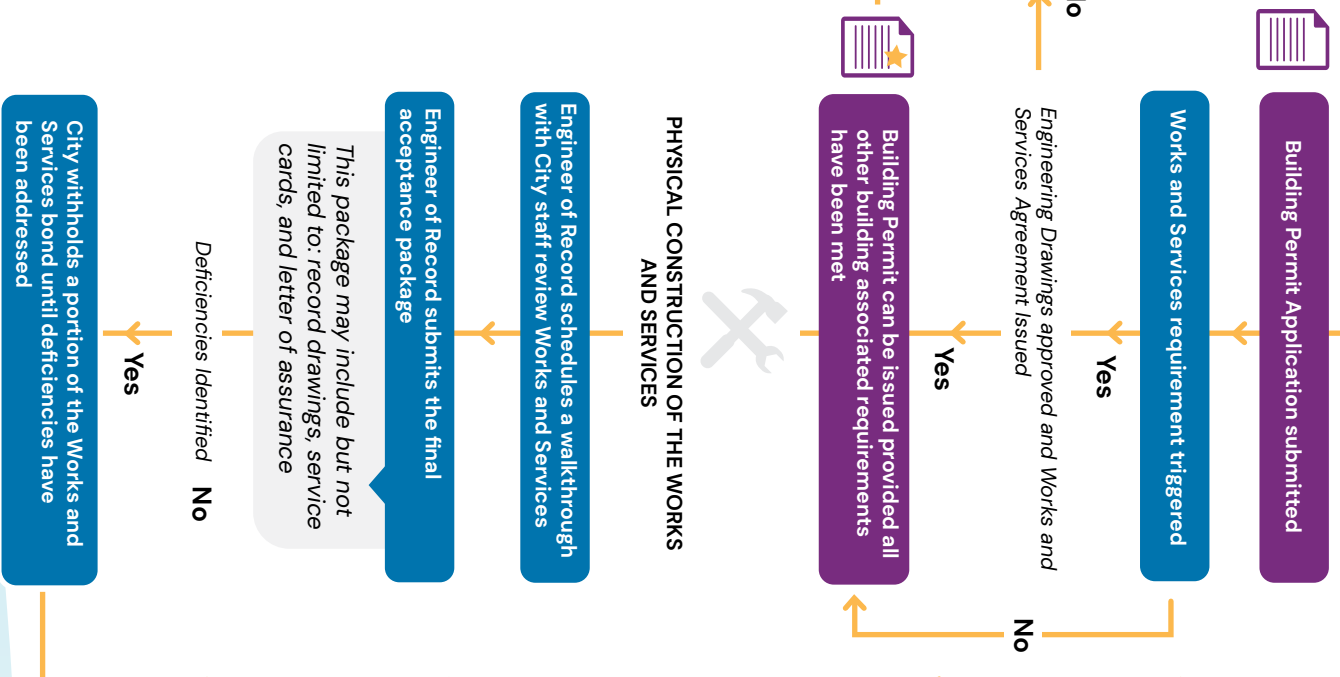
Building Permit Application submitted

Works and Services requirement triggered

Yes

No

Engineering Drawings approved and Works and Services Agreement Issued

o

Yes

Building Permit can be issued provided all other building associated requirements have been met

PHYSICAL CONSTRUCTION OF THE WORKS AND SERVICES

Engineer of Record schedules a walkthrough with City staff review Works and Services

Engineer of Record submits the final acceptance package

This package may include but not limited to: record drawings, service cards, and letter of assurance

Deficiencies Identified

No

Yes

City withholds a portion of the Works and Services bond until deficiencies have been addressed